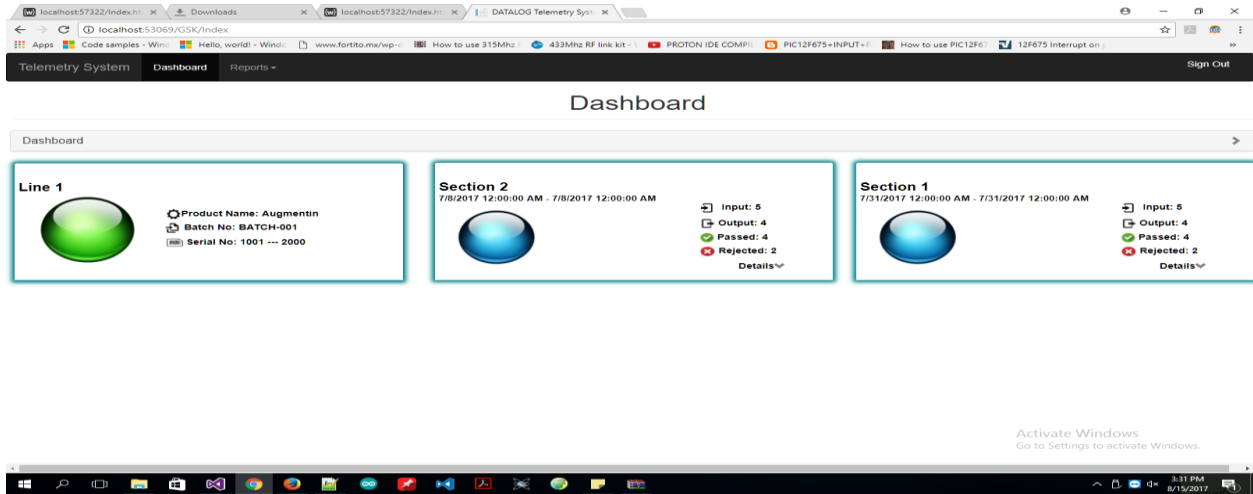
localhost:57322/Index.ht ×
Downloads ×
localhost:57322/Index.ht ×
DATALOG Telemetry Syst ×

localhost:53069/GSK/Index

Apps  Code samples - Wind  Hello, world! - Windo  www.fortito.mx/wp-c  How to use 315Mhz  433Mhz RF link kit -  PROTON IDE COMPIL  PIC12F675+INPUT+I  How to use PIC12F6  12F675 Interrupt on

Telemetry System  Dashboard  Reports ▾  Sign Out

Dashboard

Dashboard

Line 1
Product Name: Augmentin
Batch No: BATCH-001
Serial No: 1001 --- 2000

Section 2
7/8/2017 12:00:00 AM - 7/8/2017 12:00:00 AM
Input: 5
Output: 4
Passed: 4
Rejected: 2
Details

Section 1
7/31/2017 12:00:00 AM - 7/31/2017 12:00:00 AM
Input: 5
Output: 4
Passed: 4
Rejected: 2
Details

Activate Windows
Go to Settings to activate Windows.

3:31 PM
8/15/2017